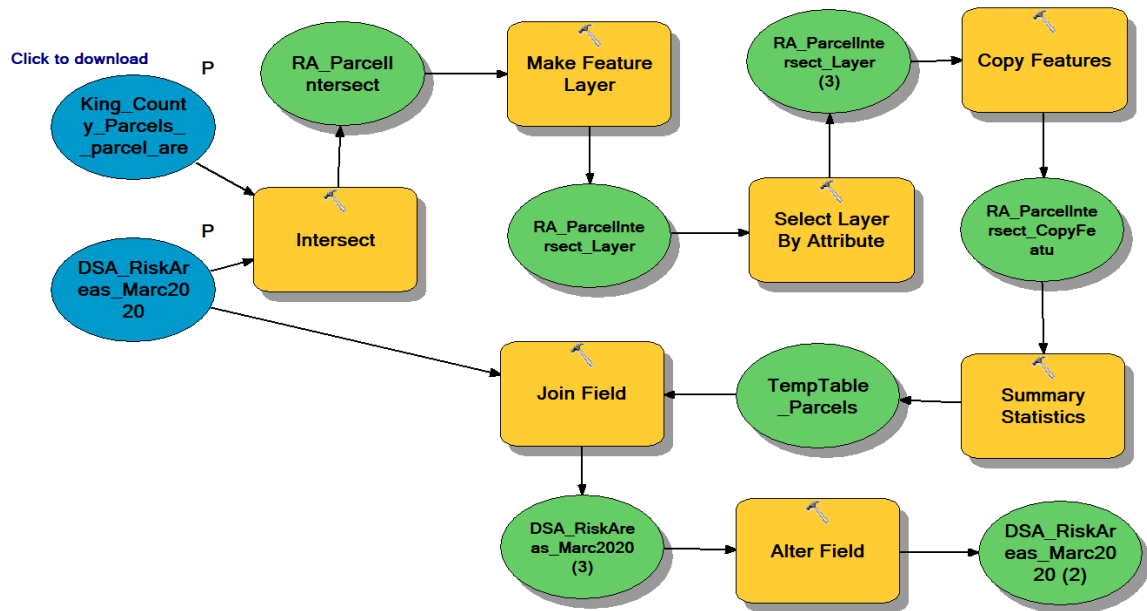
Click to download

P

King_County_Parcels__parcel_are

P

DSA_RiskAreas_Marc2020

Intersect

RA_ParcelIntersect

Make Feature Layer

RA_ParcelIntersect_Layer

Select Layer By Attribute

RA_ParcelIntersect_Layer (3)

Copy Features

RA_ParcelIntersect_CopyFeatu

Summary Statistics

TempTable_Parcels

Join Field

DSA_RiskAreas_Marc2020 (3)

Alter Field

DSA_RiskAreas_Marc2020 (2)